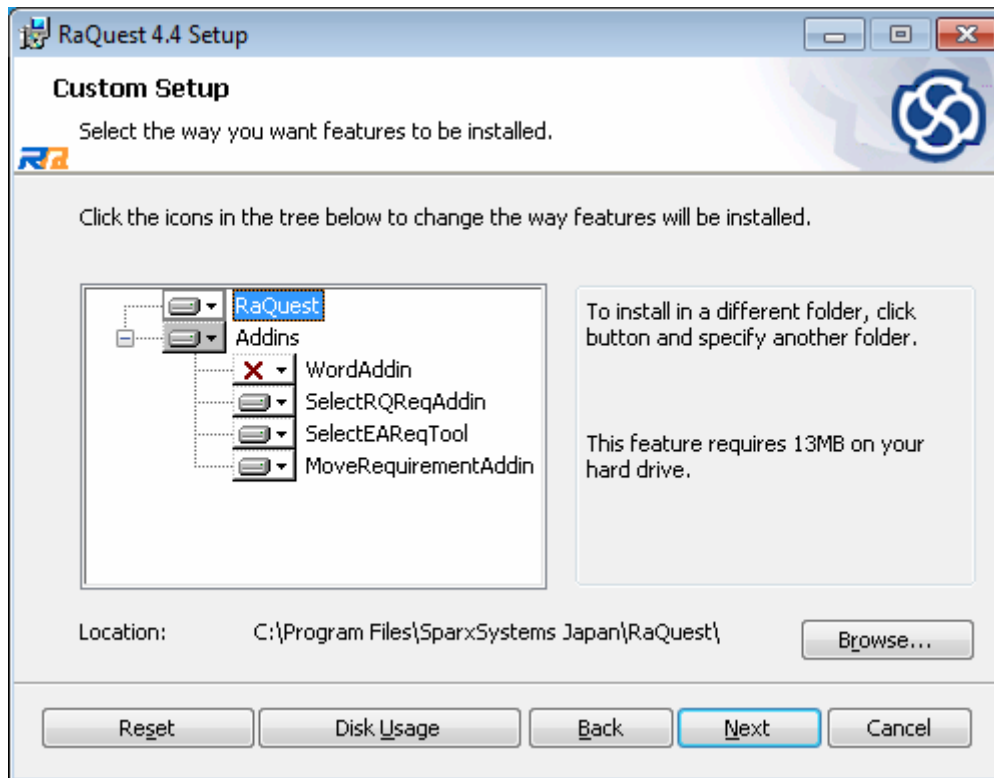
RaQuest 4.4 Setup

Custom Setup

Select the way you want features to be installed.

Click the icons in the tree below to change the way features will be installed.

RaQuest
Addins
WordAddin
SelectRQReqAddin
SelectEAReqTool
MoveRequirementAddin

To install in a different folder, click button and specify another folder.

This feature requires 13MB on your hard drive.

Location: C:\Program Files\SparxSystems Japan\RaQuest\

Browse...

Reset
Disk Usage
Back
Next
Cancel